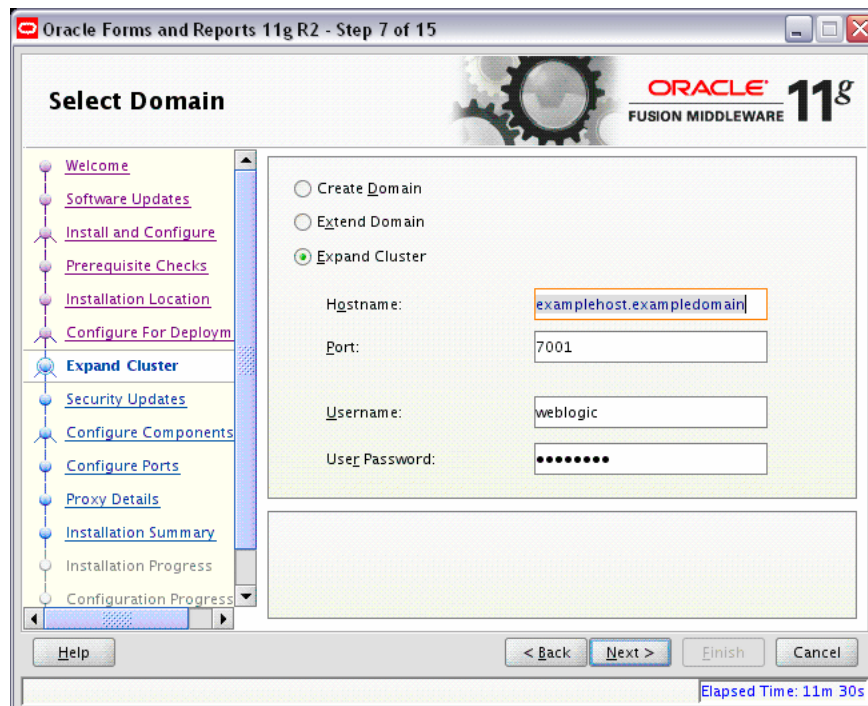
Oracle Forms and Reports 11g R2 - Step 7 of 15

Select Domain

ORACLE
FUSION MIDDLEWARE 11g

Welcome
Software Updates
Install and Configure
Prerequisite Checks
Installation Location
Configure For Deploym
Expand Cluster
Security Updates
Configure Components
Configure Ports
Proxy Details
Installation Summary
Installation Progress
Configuration Progress

Create Domain
Extend Domain
Expand Cluster

Hostname: examplehost.exampledomain
Port: 7001
Username: weblogic
User Password: ••••••••

Help
< Back
Next >
Finish
Cancel

Elapsed Time: 11m 30s